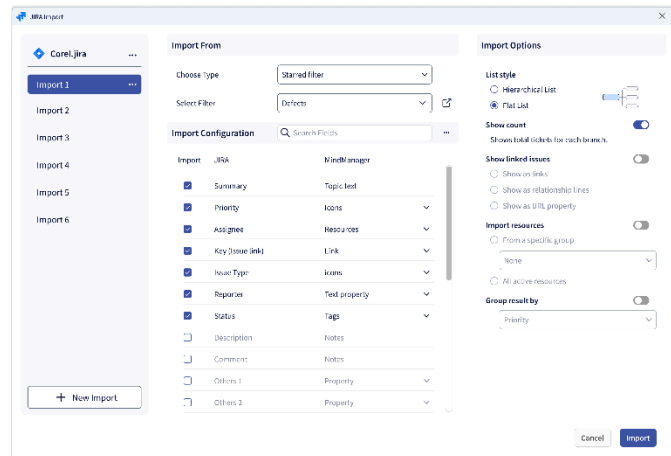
JIRA Import

Corel.jira ···

Import 1 ···
Import 2
Import 3
Import 4
Import 5
Import 6

+ New Import

Import From

Choose Type: Starred filter
Select Filter: Defects

Import Configuration
Search Fields ···

| Import | JIRA | MindManager |
|---|---|---|
| ☑ | Summary | Topic text |
| ☑ | Priority | Icons |
| ☑ | Assignee | Resources |
| ☑ | Key (Issue link) | Link |
| ☑ | Issue Type | icons |
| ☑ | Reporter | Text property |
| ☑ | Status | Tags |
| ☐ | Description | Notes |
| ☐ | Comment | Notes |
| ☐ | Others 1 | Property |
| ☐ | Others 2 | Property |

Import Options

List style
Hierarchical List
Flat List

Show count
Shows total tickets for each branch.

Show linked issues
Show as links
Show as relationship lines
Show as URL property

Import resources
From a specific group
None
All active resources

Group result by
Priority

Cancel
Import